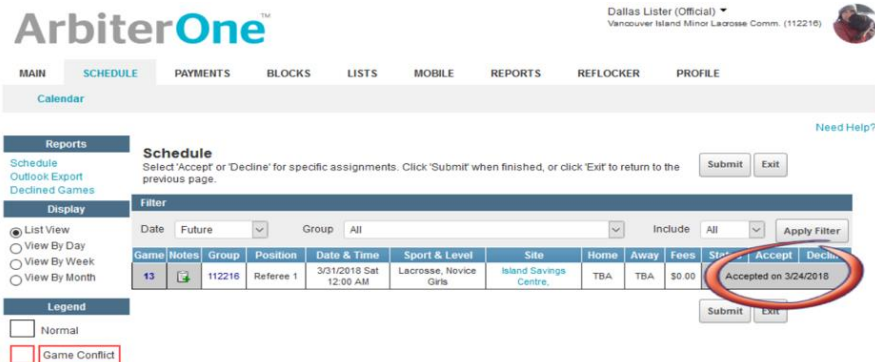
ArbiterOne™

Dallas Lister (Official)
Vancouver Island Minor Lacrosse Comm. (112216)

MAIN SCHEDULE PAYMENTS BLOCKS LISTS MOBILE REPORTS REFLOCKER PROFILE

Calendar

Need Help?

Reports
Schedule
Outlook Export
Declined Games

Display
List View
View By Day
View By Week
View By Month

Legend
Normal
Game Conflict

Schedule
Select 'Accept' or 'Decline' for specific assignments. Click 'Submit' when finished, or click 'Exit' to return to the previous page.

Submit Exit

Filter
Date Future Group All Include All Apply Filter

| Game | Notes | Group | Position | Date & Time | Sport & Level | Site | Home | Away | Fees | Sta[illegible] | Accept | Decli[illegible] |
|---|---|---|---|---|---|---|---|---|---|---|---|---|
| 13 | | 112216 | Referee 1 | 3/31/2018 Sat 12:00 AM | Lacrosse, Novice Girls | Island Savings Centre, | TBA | TBA | $0.00 | Accepted on 3/24/2018 | | |

Submit Exit